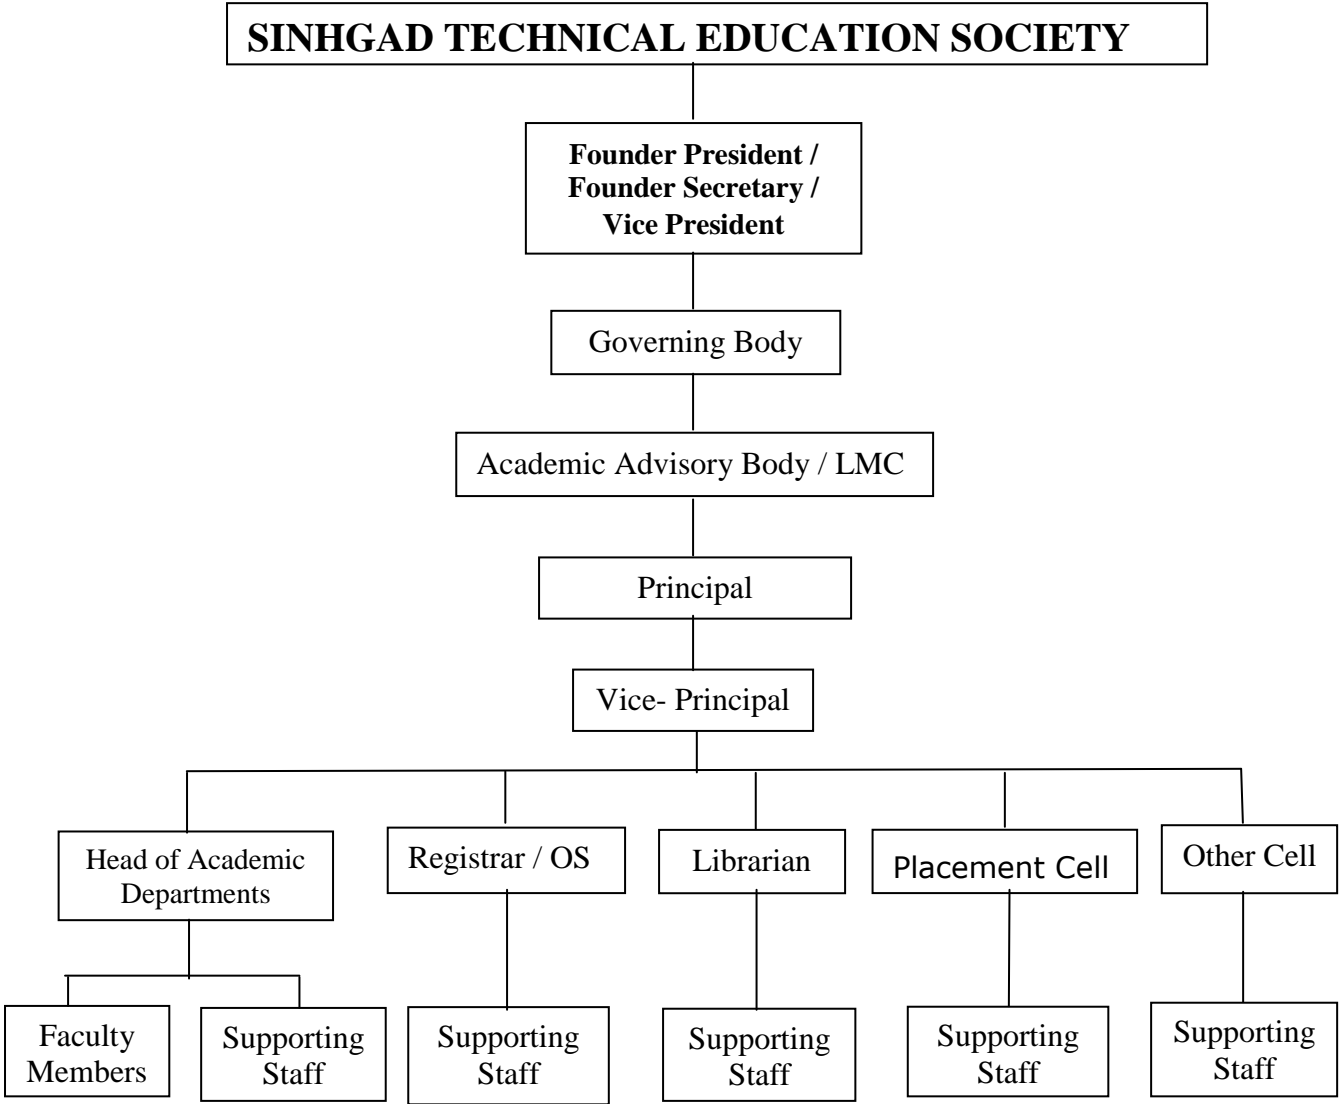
SINHGAD TECHNICAL EDUCATION SOCIETY

Founder President / Founder Secretary / Vice President

Governing Body

Academic Advisory Body / LMC

Principal

Vice- Principal

Head of Academic Departments

Faculty Members

Supporting Staff

Registrar / OS

Supporting Staff

Librarian

Supporting Staff

Placement Cell

Supporting Staff

Other Cell

Supporting Staff